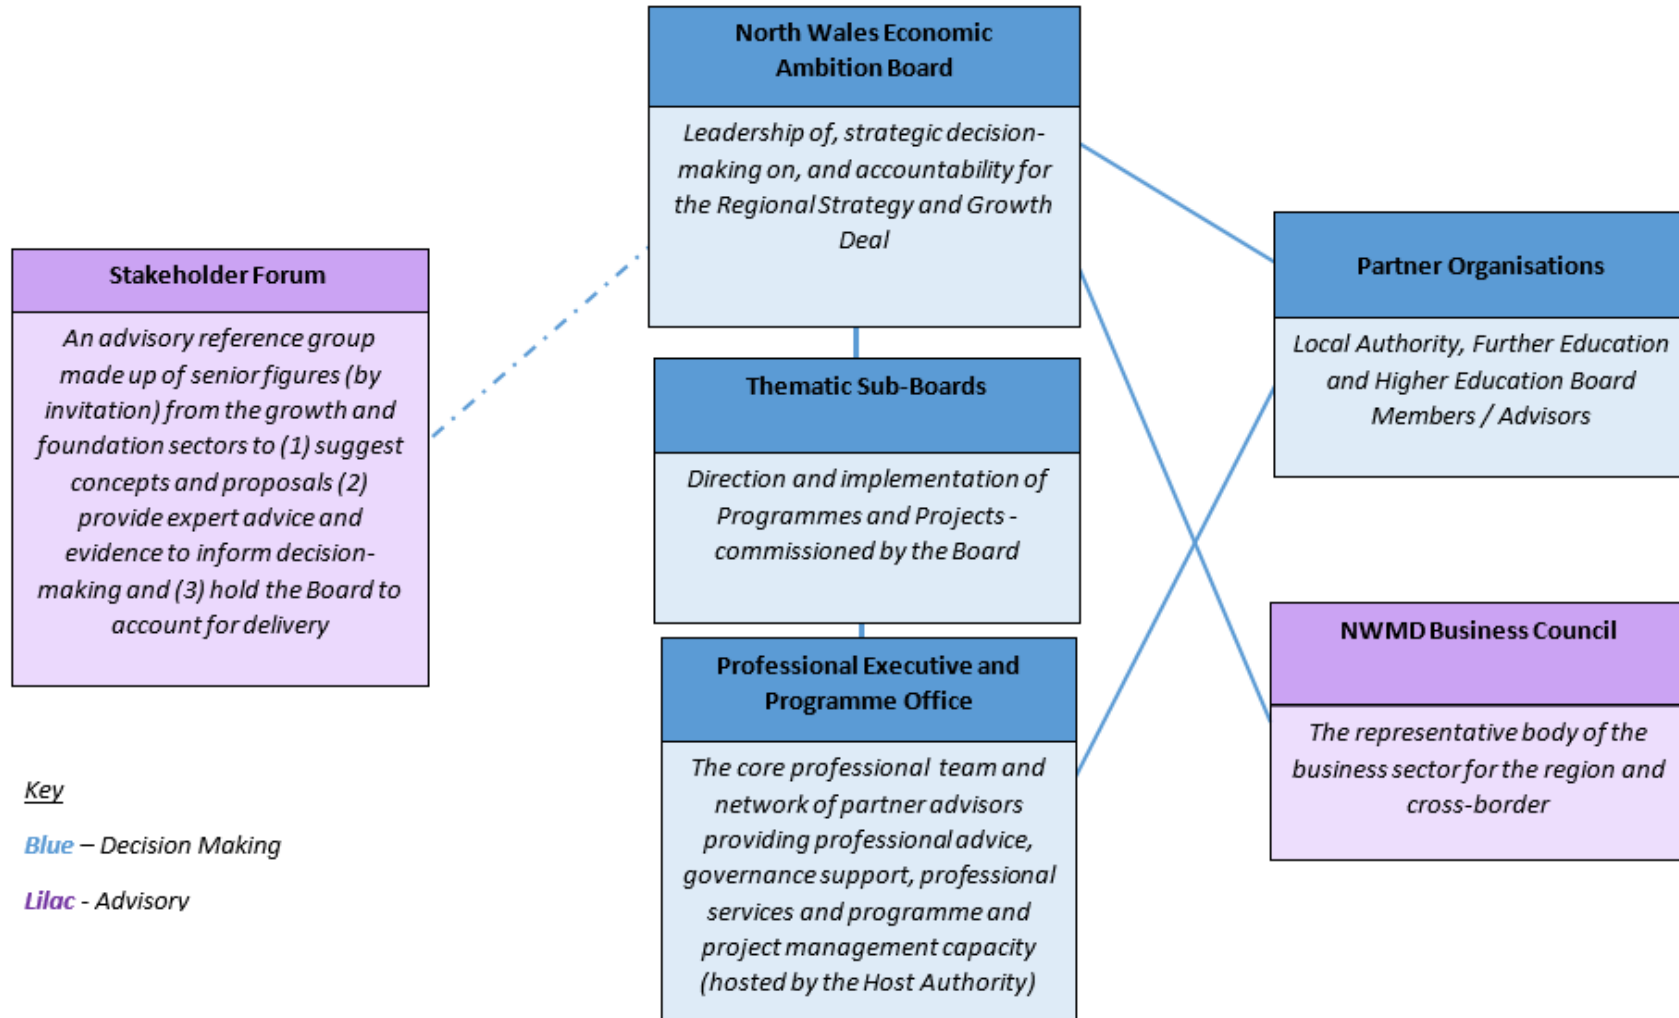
North Wales Economic Ambition Board

Leadership of, strategic decision-making on, and accountability for the Regional Strategy and Growth Deal

Stakeholder Forum

An advisory reference group made up of senior figures (by invitation) from the growth and foundation sectors to (1) suggest concepts and proposals (2) provide expert advice and evidence to inform decision-making and (3) hold the Board to account for delivery

Thematic Sub-Boards

Direction and implementation of Programmes and Projects - commissioned by the Board

Professional Executive and Programme Office

The core professional team and network of partner advisors providing professional advice, governance support, professional services and programme and project management capacity (hosted by the Host Authority)

Partner Organisations

Local Authority, Further Education and Higher Education Board Members / Advisors

NWMD Business Council

The representative body of the business sector for the region and cross-border

Key

Blue – Decision Making

Lilac - Advisory